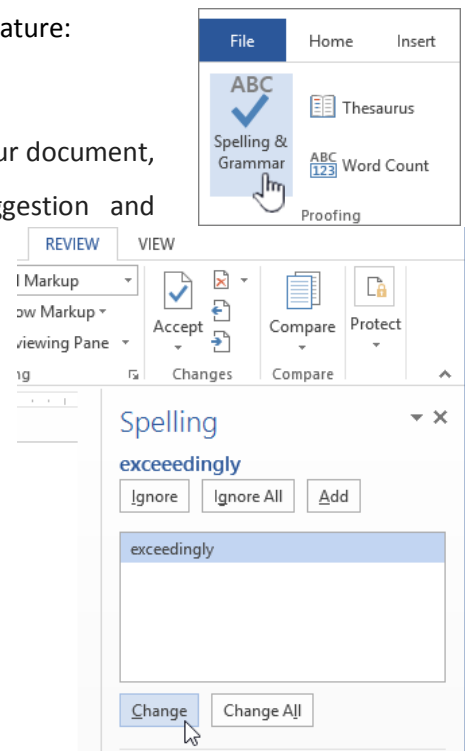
ature:

ur document,

gestion and

File | Home | Insert

ABC

Spelling & Grammar

Thesaurus

ABC 123 Word Count

Proofing

REVIEW | VIEW

l Markup

ow Markup

viewing Pane

ng

Accept

Changes

Compare

Compare

Protect

Spelling

exceeedingly

Ignore | Ignore All | Add

exceedingly

Change | Change All